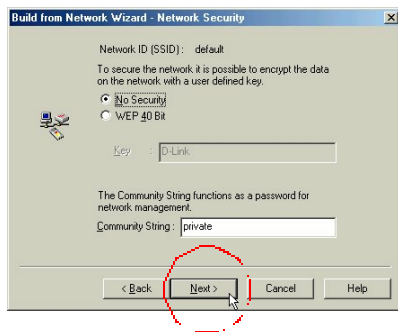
Build from Network Wizard - Network Security

Network ID (SSID): default

To secure the network it is possible to encrypt the data on the network with a user defined key.

No Security

WEP 40 Bit

Key : D-Link

The Community String functions as a password for network management.

Community String : private

< Back

Next >

Cancel

Help